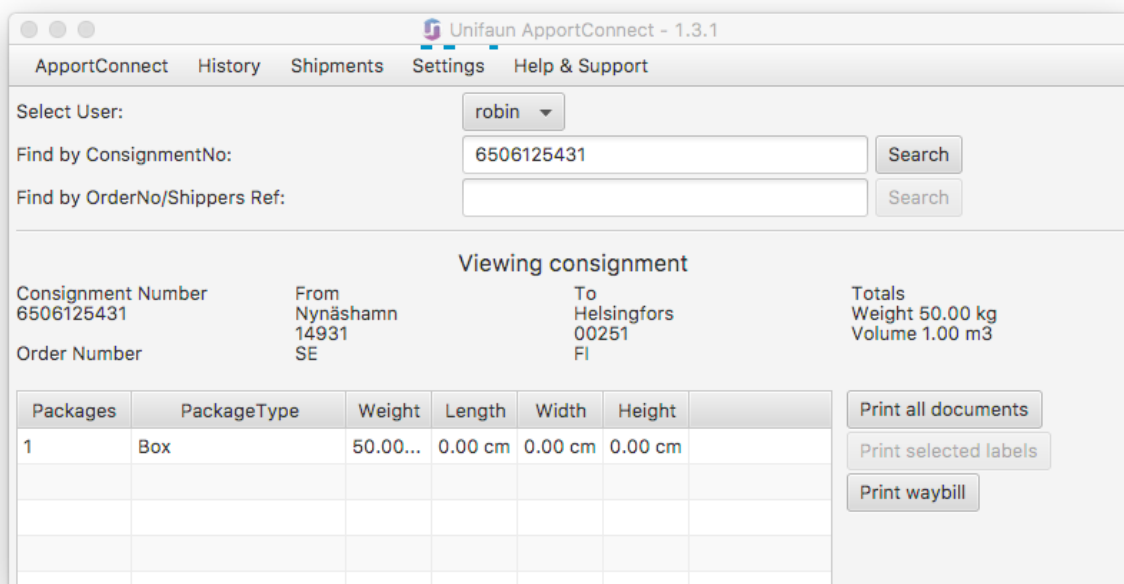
Unifaun ApportConnect - 1.3.1

ApportConnect History Shipments Settings Help & Support

Select User: robin

Find by ConsignmentNo: 6506125431 Search

Find by OrderNo/Shippers Ref: Search

Viewing consignment

Consignment Number
6506125431

Order Number

From
Nynäshamn
14931
SE

To
Helsingfors
00251
FI

Totals
Weight 50.00 kg
Volume 1.00 m3

| Packages | PackageType | Weight | Length | Width | Height |
|---|---|---|---|---|---|
| 1 | Box | 50.00... | 0.00 cm | 0.00 cm | 0.00 cm |

Print all documents

Print selected labels

Print waybill